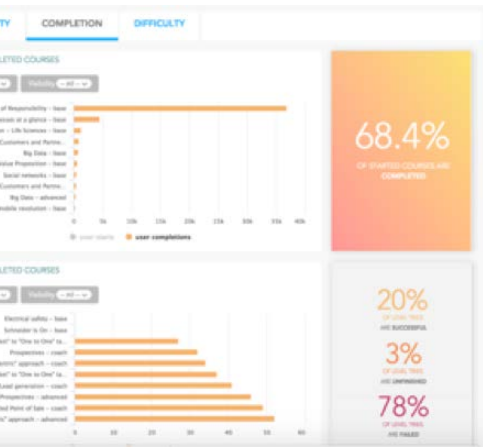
TY COMPLETION DIFFICULTY

LETED COURSES

Visibility – all –

of Responsibility – base
ocess at a glance – base
on – Life Sciences – base
Customers and Partne...
Big Data – base
alue Proposition – base
Social networks – base
Customers and Partne...
Big Data – advanced
mobile revolution – base

0 5k 10k 15k 20k 25k 30k 35k 40k

user starts user completions

68.4%

OF STARTED COURSES ARE COMPLETED

LETED COURSES

Visibility – all –

Electrical safety – base
Schneider is On – base
ne" to "One to One" (a...
Prospectives – coach
ents" approach – coach
m" to "One to One" (b...
Lead generation – coach
Prospectives – advanced
ed Point of Sale – coach
approach – advanced

0 10 20 30 40 50 60

20%

OF LEVEL TRIES ARE SUCCESSFUL

3%

OF LEVEL TRIES ARE UNFINISHED

78%

OF LEVEL TRIES ARE FAILED